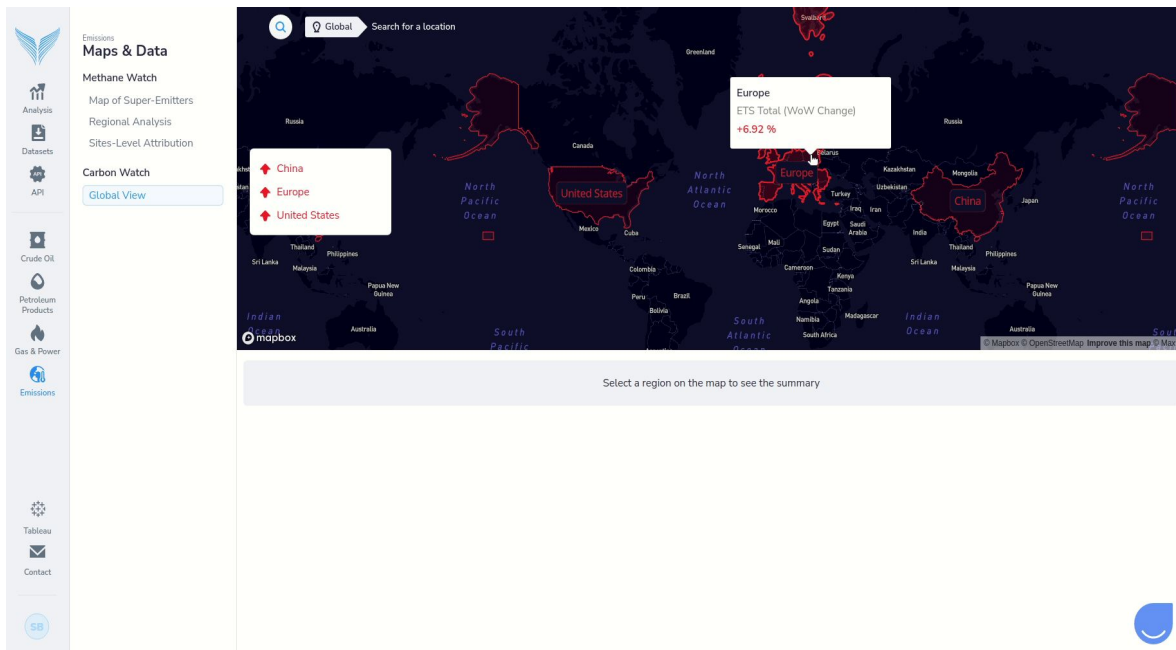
Analysis
Datasets
API
Crude Oil
Petroleum Products
Gas & Power
Emissions
Tableau
Contact
SB

Emissions
Maps & Data
Methane Watch
Map of Super-Emitters
Regional Analysis
Sites-Level Attribution
Carbon Watch
Global View

Global
Search for a location

China
Europe
United States

Europe
ETS Total (WoW Change)
+6.92 %

Svalbard
Greenland
Russia
Canada
United States
North Pacific Ocean
North Atlantic Ocean
Europe
Belarus
Kazakhstan
Mongolia
Uzbekistan
Turkey
Iraq
Iran
Morocco
Egypt
Saudi Arabia
China
Japan
India
Mexico
Cuba
Senegal
Mali
Sudan
Thailand
Philippines
Sri Lanka
Malaysia
Papua New Guinea
Colombia
Cameroon
Kenya
Tanzania
Peru
Brazil
Bolivia
Angola
Namibia
Madagascar
South Atlantic Ocean
South Africa
Indian Ocean
Australia
South Pacific
mapbox
© Mapbox © OpenStreetMap Improve this map © Max

Select a region on the map to see the summary